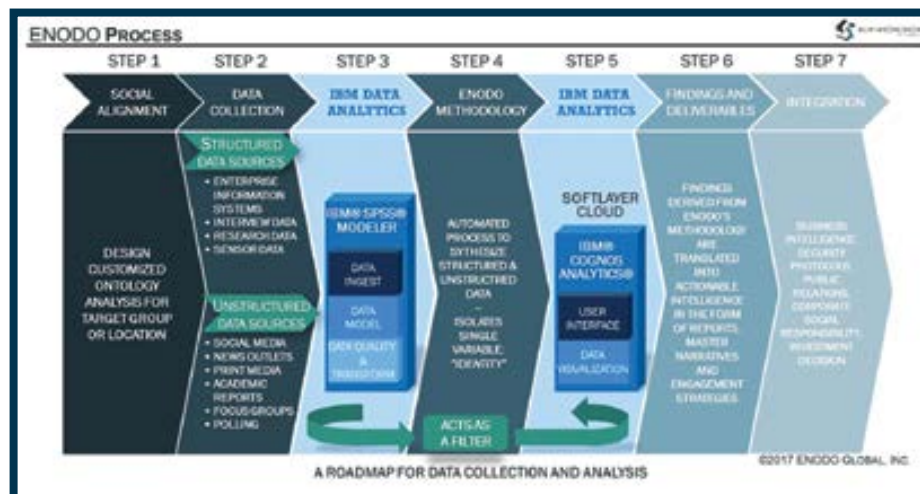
ENODO PROCESS

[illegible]

STEP 1

SOCIAL ALIGNMENT

DESIGN CUSTOMIZED ONTOLOGY ANALYSIS FOR TARGET GROUP OR LOCATION

STEP 2

DATA COLLECTION

STRUCTURED DATA SOURCES

• ENTERPRISE INFORMATION SYSTEMS
• INTERVIEW DATA
• RESEARCH DATA
• SENSOR DATA

UNSTRUCTURED DATA SOURCES

• SOCIAL MEDIA
• NEWS OUTLETS
• PRINT MEDIA
• ACADEMIC REPORTS
• FOCUS GROUPS
• POLLING

STEP 3

IBM DATA ANALYTICS

IBM® SPSS® MODELER

DATA INGEST

DATA MODEL

DATA QUALITY & TRANSFORM

STEP 4

ENODO METHODOLOGY

AUTOMATED PROCESS TO SYTHESIZE STRUCTURED & UNSTRUCTURED DATA
–
ISOLATES SINGLE VARIABLE, "IDENTITY"

ACTS AS A FILTER

STEP 5

IBM DATA ANALYTICS

SOFTLAYER CLOUD

IBM® COGNOS ANALYTICS®

USER INTERFACE

DATA VISUALIZATION

STEP 6

FINDINGS AND DELIVERABLES

FINDINGS DERIVED FROM ENODO'S METHODOLOGY ARE TRANSLATED INTO ACTIONABLE INTELLIGENCE IN THE FORM OF REPORTS, MASTER NARRATIVES AND ENGAGEMENT STRATEGIES

STEP 7

INTEGRATION

BUSINESS INTELLIGENCE SECURITY PROTOCOLS PUBLIC RELATIONS CORPORATE SOCIAL RESPONSIBILITY INVESTMENT DECISION

A ROADMAP FOR DATA COLLECTION AND ANALYSIS

©2017 ENODO GLOBAL, INC.